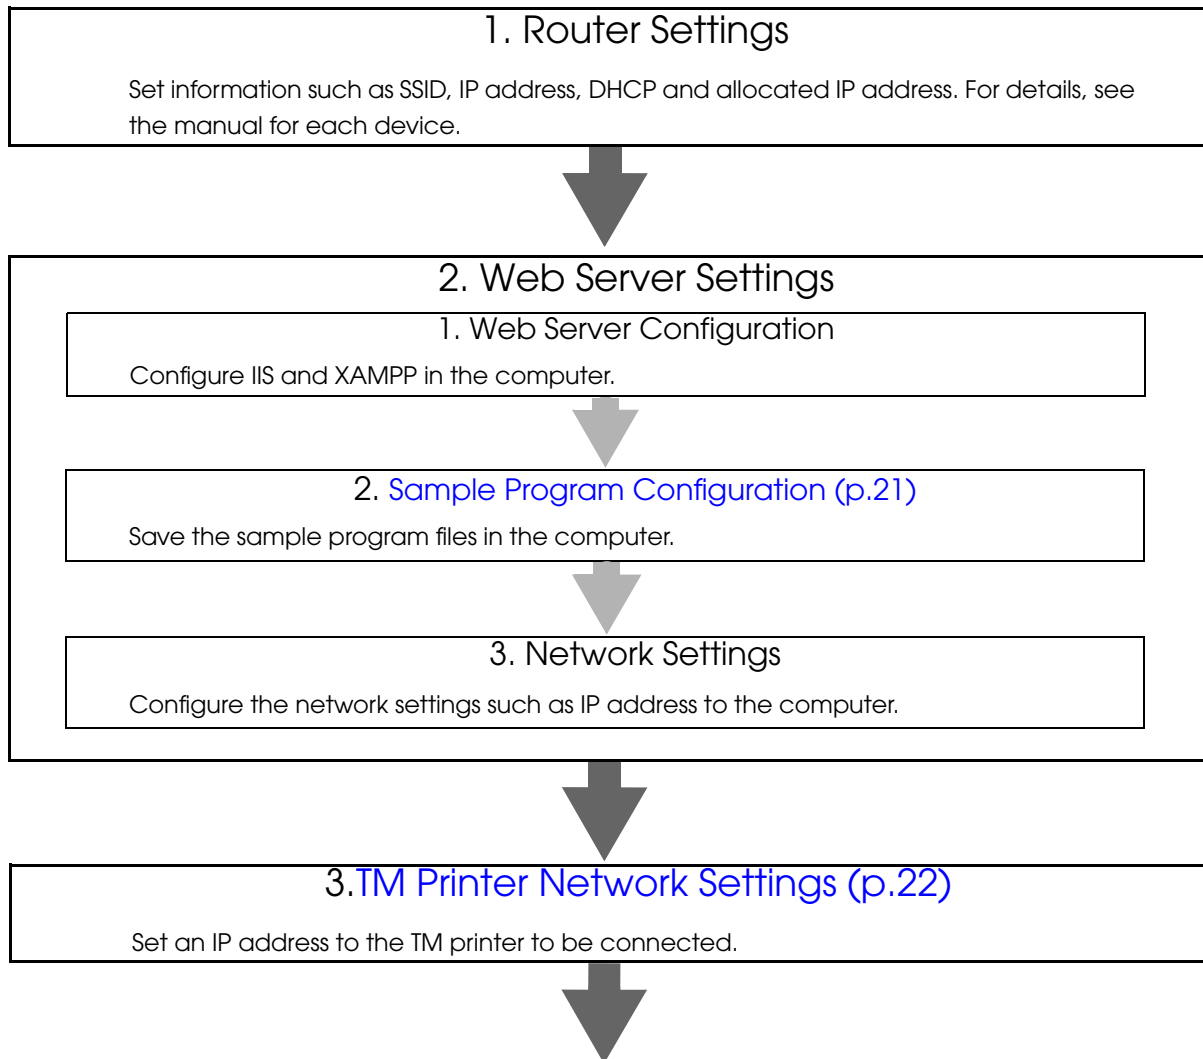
1. Router Settings

Set information such as SSID, IP address, DHCP and allocated IP address. For details, see the manual for each device.

2. Web Server Settings

1. Web Server Configuration

Configure IIS and XAMPP in the computer.

2. Sample Program Configuration (p.21)

Save the sample program files in the computer.

3. Network Settings

Configure the network settings such as IP address to the computer.

3.TM Printer Network Settings (p.22)

Set an IP address to the TM printer to be connected.